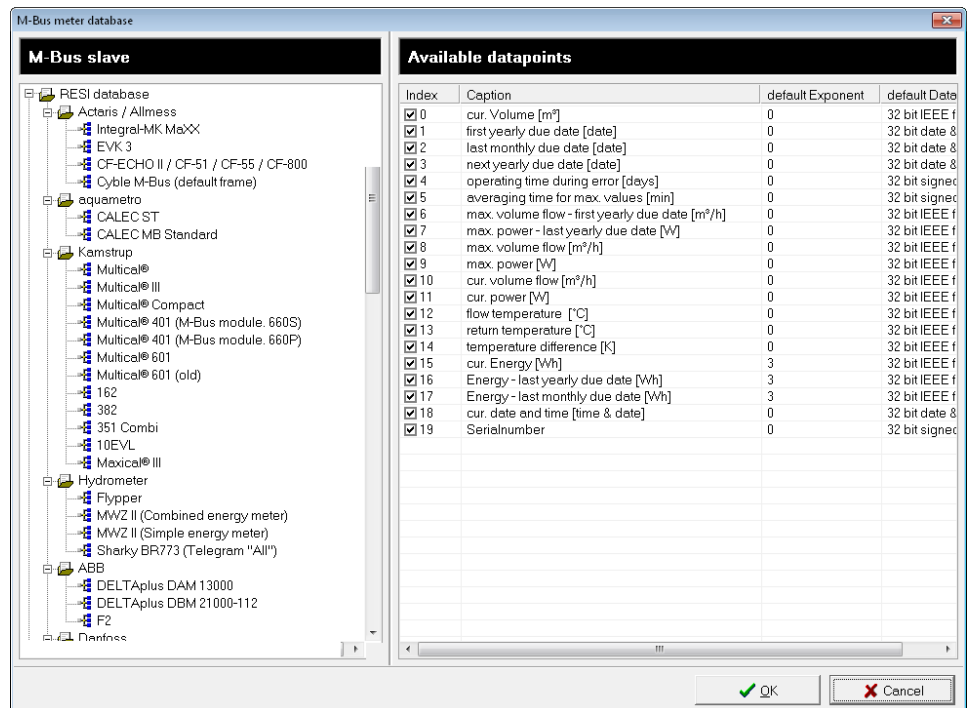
M-Bus meter database

M-Bus slave

RESI database
Actaris / Allmess
Integral-MK MaXX
EVK 3
CF-ECHO II / CF-51 / CF-55 / CF-800
Cyble M-Bus (default frame)
aquametro
CALEC ST
CALEC MB Standard
Kamstrup
Multical®
Multical® III
Multical® Compact
Multical® 401 (M-Bus module. 660S)
Multical® 401 (M-Bus module. 660P)
Multical® 601
Multical® 601 (old)
162
382
351 Combi
10EVL
Maxical® III
Hydrometer
Flypper
MWZ II (Combined energy meter)
MWZ II (Simple energy meter)
Sharky BR773 (Telegram "All")
ABB
DELTAplus DAM 13000
DELTAplus DBM 21000-112
F2
Danfoss

Available datapoints

| Index | Caption | default Exponent | default Data |
|---|---|---|---|
| 0 | cur. Volume [m³] | 0 | 32 bit IEEE f |
| 1 | first yearly due date [date] | 0 | 32 bit date & |
| 2 | last monthly due date [date] | 0 | 32 bit date & |
| 3 | next yearly due date [date] | 0 | 32 bit date & |
| 4 | operating time during error [days] | 0 | 32 bit signed |
| 5 | averaging time for max. values [min] | 0 | 32 bit signed |
| 6 | max. volume flow - first yearly due date [m³/h] | 0 | 32 bit IEEE f |
| 7 | max. power - last yearly due date [W] | 0 | 32 bit IEEE f |
| 8 | max. volume flow [m³/h] | 0 | 32 bit IEEE f |
| 9 | max. power [W] | 0 | 32 bit IEEE f |
| 10 | cur. volume flow [m³/h] | 0 | 32 bit IEEE f |
| 11 | cur. power [W] | 0 | 32 bit IEEE f |
| 12 | flow temperature [°C] | 0 | 32 bit IEEE f |
| 13 | return temperature [°C] | 0 | 32 bit IEEE f |
| 14 | temperature difference [K] | 0 | 32 bit IEEE f |
| 15 | cur. Energy [Wh] | 3 | 32 bit IEEE f |
| 16 | Energy - last yearly due date [Wh] | 3 | 32 bit IEEE f |
| 17 | Energy - last monthly due date [Wh] | 3 | 32 bit IEEE f |
| 18 | cur. date and time [time & date] | 0 | 32 bit date & |
| 19 | Serialnumber | 0 | 32 bit signed |

OK
Cancel